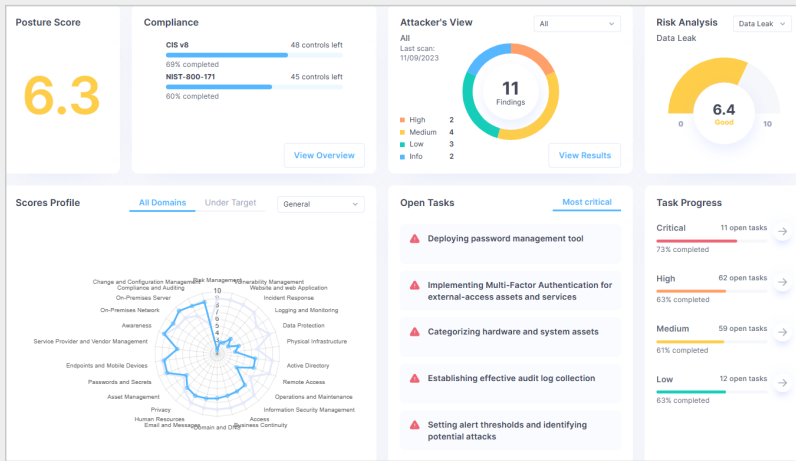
Posture Score

6.3

Compliance

CIS v8
48 controls left
69% completed

NIST-800-171
45 controls left
60% completed

View Overview

Attacker's View
All
All
Last scan:
11/09/2023

11
Findings

High 2
Medium 4
Low 3
Info 2

View Results

Risk Analysis
Data Leak
Data Leak

0
6.4
Good
10

Scores Profile
All Domains
Under Target
General

Risk Management
Vulnerability Management
Website and web Application
Incident Response
Logging and Monitoring
Data Protection
Physical Infrastructure
Active Directory
Remote Access
Operations and Maintenance
Information Security Management
Access
Business Continuity
Domain and DNS
Email and Messaging
Human Resources
Privacy
Asset Management
Passwords and Secrets
Endpoints and Mobile Devices
Service Provider and Vendor Management
Awareness
On-Premises Network
On-Premises Server
Compliance and Auditing
Change and Configuration Management
10
9
8
7
6
5
4
3
2
1

Open Tasks
Most critical

Deploying password management tool

Implementing Multi-Factor Authentication for external-access assets and services

Categorizing hardware and system assets

Establishing effective audit log collection

Setting alert thresholds and identifying potential attacks

Task Progress

Critical
11 open tasks
73% completed

High
62 open tasks
63% completed

Medium
59 open tasks
61% completed

Low
12 open tasks
63% completed